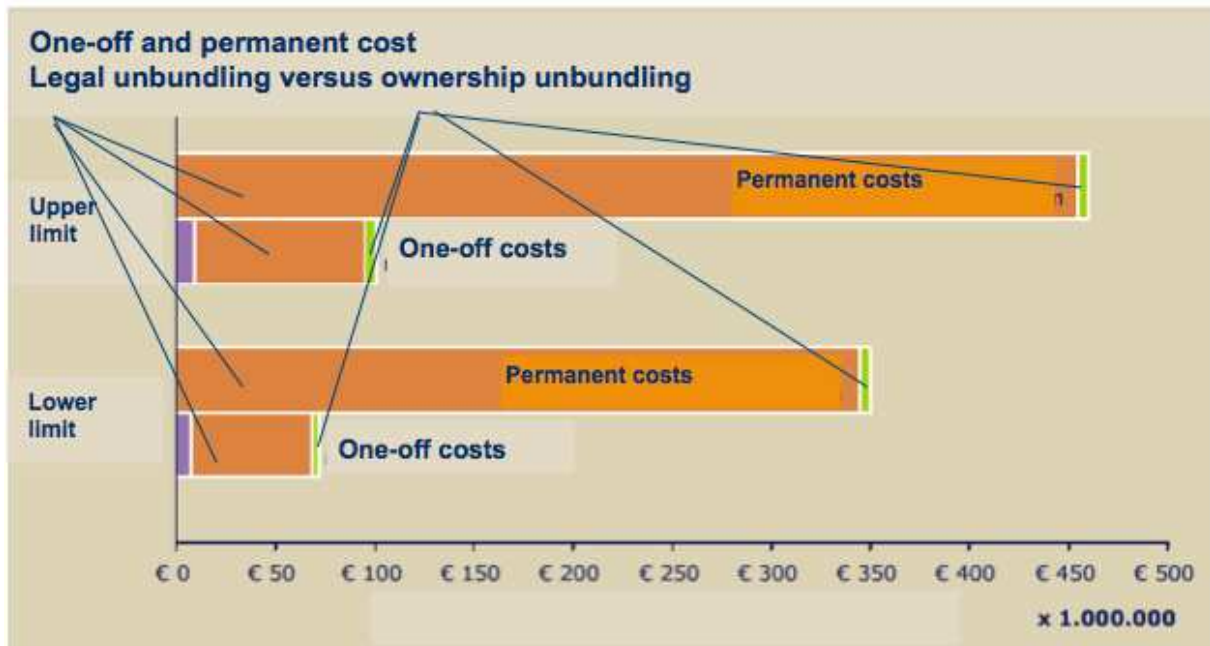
One-off and permanent cost
Legal unbundling versus ownership unbundling

Upper limit

Permanent costs

One-off costs

Lower limit

Permanent costs

One-off costs

€ 0 € 50 € 100 € 150 € 200 € 250 € 300 € 350 € 400 € 450 € 500

x 1.000.000